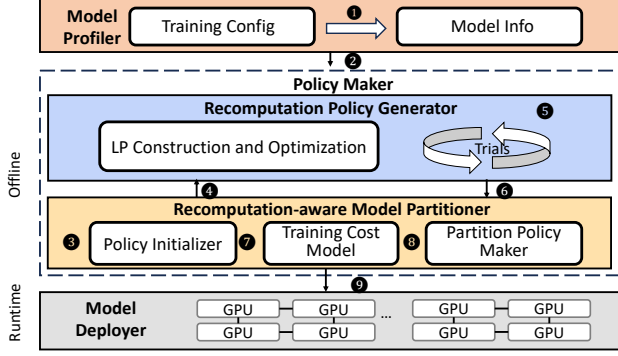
Model Profiler

Training Config

❶

Model Info

❷

Policy Maker

Recomputation Policy Generator

❺

LP Construction and Optimization

Trials

❹

❻

Recomputation-aware Model Partitioner

❸

Policy Initializer

❼

Training Cost Model

❽

Partition Policy Maker

❾

Offline

Runtime

Model Deployer

GPU GPU GPU GPU ... GPU GPU GPU GPU